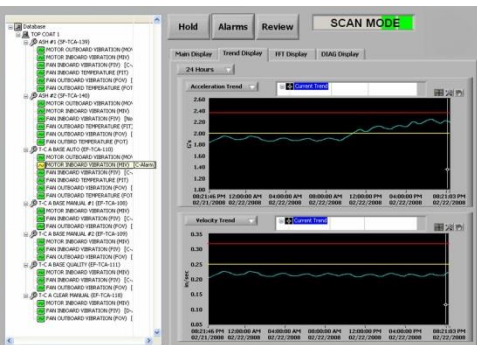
Database
TOP COAT 1
ASH #1 (SP-TCA-139)
MOTOR OUTBOARD VIBRATION (MOV
MOTOR INBOARD VIBRATION (MIV)
FAN INBOARD VIBRATION (FIV) [C-
FAN INBOARD TEMPERATURE (FIT)
FAN OUTBOARD VIBRATION (FOV) [
FAN OUTBOARD TEMPERATURE (FOT
ASH #2 (SP-TCA-140)
MOTOR OUTBOARD VIBRATION (MOV
MOTOR INBOARD VIBRATION (MIV)
FAN INBOARD VIBRATION (FIV) [No
FAN OUTBOARD TEMPERATURE (FIT
FAN OUTBOARD VIBRATION (FOV) [
FAN OUTBRD TEMPERATURE (FOT)
T-C-A BASE AUTO (EF-TCA-110)
MOTOR OUTBOARD VIBRATION (MOV
MOTOR INBOARD VIBRATION (MIV) [C:Alarm
FAN INBOARD VIBRATION (FIV) [C-
FAN INBOARD TEMPERATURE (FIT)
FAN OUTBOARD VIBRATION (FOV) [
FAN OUTBOARD TEMPERATURE (FOT
T-C-A BASE MANUAL #1 (EF-TCA-108)
MOTOR INBOARD VIBRATION (MIV)
FAN INBOARD VIBRATION (FIV) [C-
FAN OUTBOARD VIBRATION (FOV) [
T-C-A BASE MANUAL #2 (EF-TCA-109)
MOTOR INBOARD VIBRATION (MIV)
FAN INBOARD VIBRATION (FIV) [C-
FAN OUTBOARD VIBRATION (FOV) [
T-C-A BASE QUALITY (EF-TCA-111)
MOTOR INBOARD VIBRATION (MIV)
FAN INBOARD VIBRATION (FIV) [C-
FAN OUTBOARD VIBRATION (FOV) [
T-C-A CLEAR MANUAL (EF-TCA-118)
MOTOR INBOARD VIBRATION (MIV)
FAN INBOARD VIBRATION (FIV) [D-
FAN OUTBOARD VIBRATION (FOV) [

Hold Alarms Review SCAN MODE

Main Display Trend Display FFT Display DIAG Display

24 Hours

Acceleration Trend Current Trend
2.60
2.40
2.20
2.00
1.80
1.60
1.40
1.20
1.00
G's
08:21:46 PM 02/21/2008 12:00:00 AM 02/22/2008 04:00:00 AM 02/22/2008 08:00:00 AM 02/22/2008 12:00:00 PM 02/22/2008 04:00:00 PM 02/22/2008 08:21:03 PM 02/22/2008

Velocity Trend Current Trend
0.35
0.30
0.25
0.20
0.15
0.10
0.05
in/sec
08:21:46 PM 02/21/2008 12:00:00 AM 02/22/2008 04:00:00 AM 02/22/2008 08:00:00 AM 02/22/2008 12:00:00 PM 02/22/2008 04:00:00 PM 02/22/2008 08:21:03 PM 02/22/2008